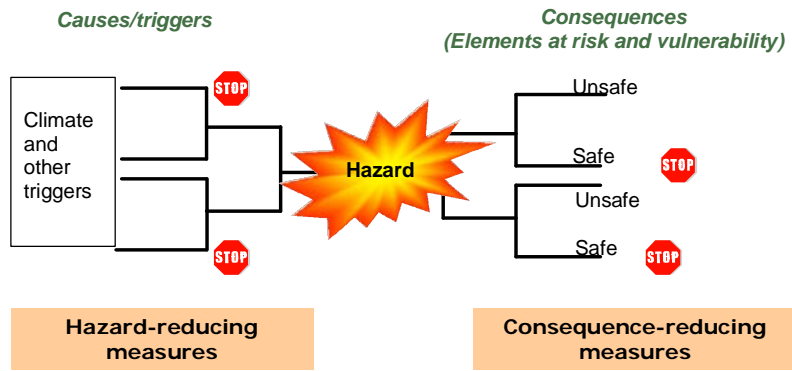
Causes/triggers

Consequences
(Elements at risk and vulnerability)

Climate and other triggers

STOP

STOP

Hazard

Unsafe

Safe

STOP

Unsafe

Safe

STOP

Hazard-reducing measures

Consequence-reducing measures